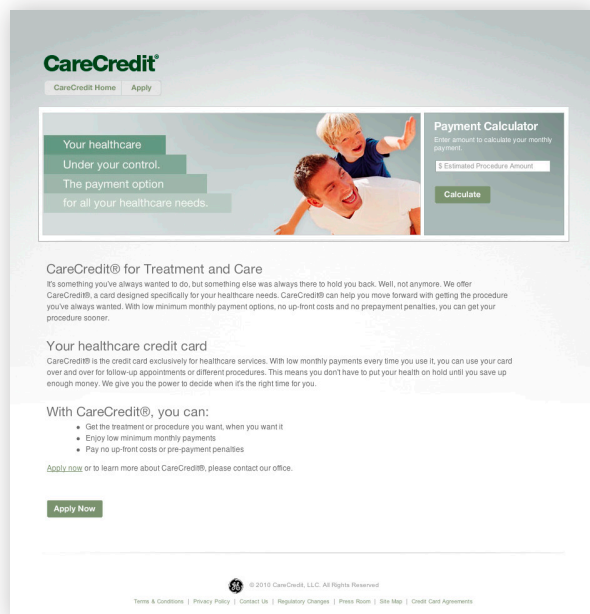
CareCredit®

CareCredit Home | Apply

Your healthcare
Under your control.
The payment option
for all your healthcare needs.

Payment Calculator
Enter amount to calculate your monthly payment.
$ Estimated Procedure Amount
Calculate

CareCredit® for Treatment and Care
It's something you've always wanted to do, but something else was always there to hold you back. Well, not anymore. We offer CareCredit®, a card designed specifically for your healthcare needs. CareCredit® can help you move forward with getting the procedure you've always wanted. With low minimum monthly payment options, no up-front costs and no prepayment penalties, you can get your procedure sooner.

Your healthcare credit card
CareCredit® is the credit card exclusively for healthcare services. With low monthly payments every time you use it, you can use your card over and over for follow-up appointments or different procedures. This means you don't have to put your health on hold until you save up enough money. We give you the power to decide when it's the right time for you.

With CareCredit®, you can:
• Get the treatment or procedure you want, when you want it
• Enjoy low minimum monthly payments
• Pay no up-front costs or pre-payment penalties

Apply now or to learn more about CareCredit®, please contact our office.

Apply Now

© 2010 CareCredit, LLC. All Rights Reserved

Terms & Conditions | Privacy Policy | Contact Us | Regulatory Changes | Press Room | Site Map | Credit Card Agreements